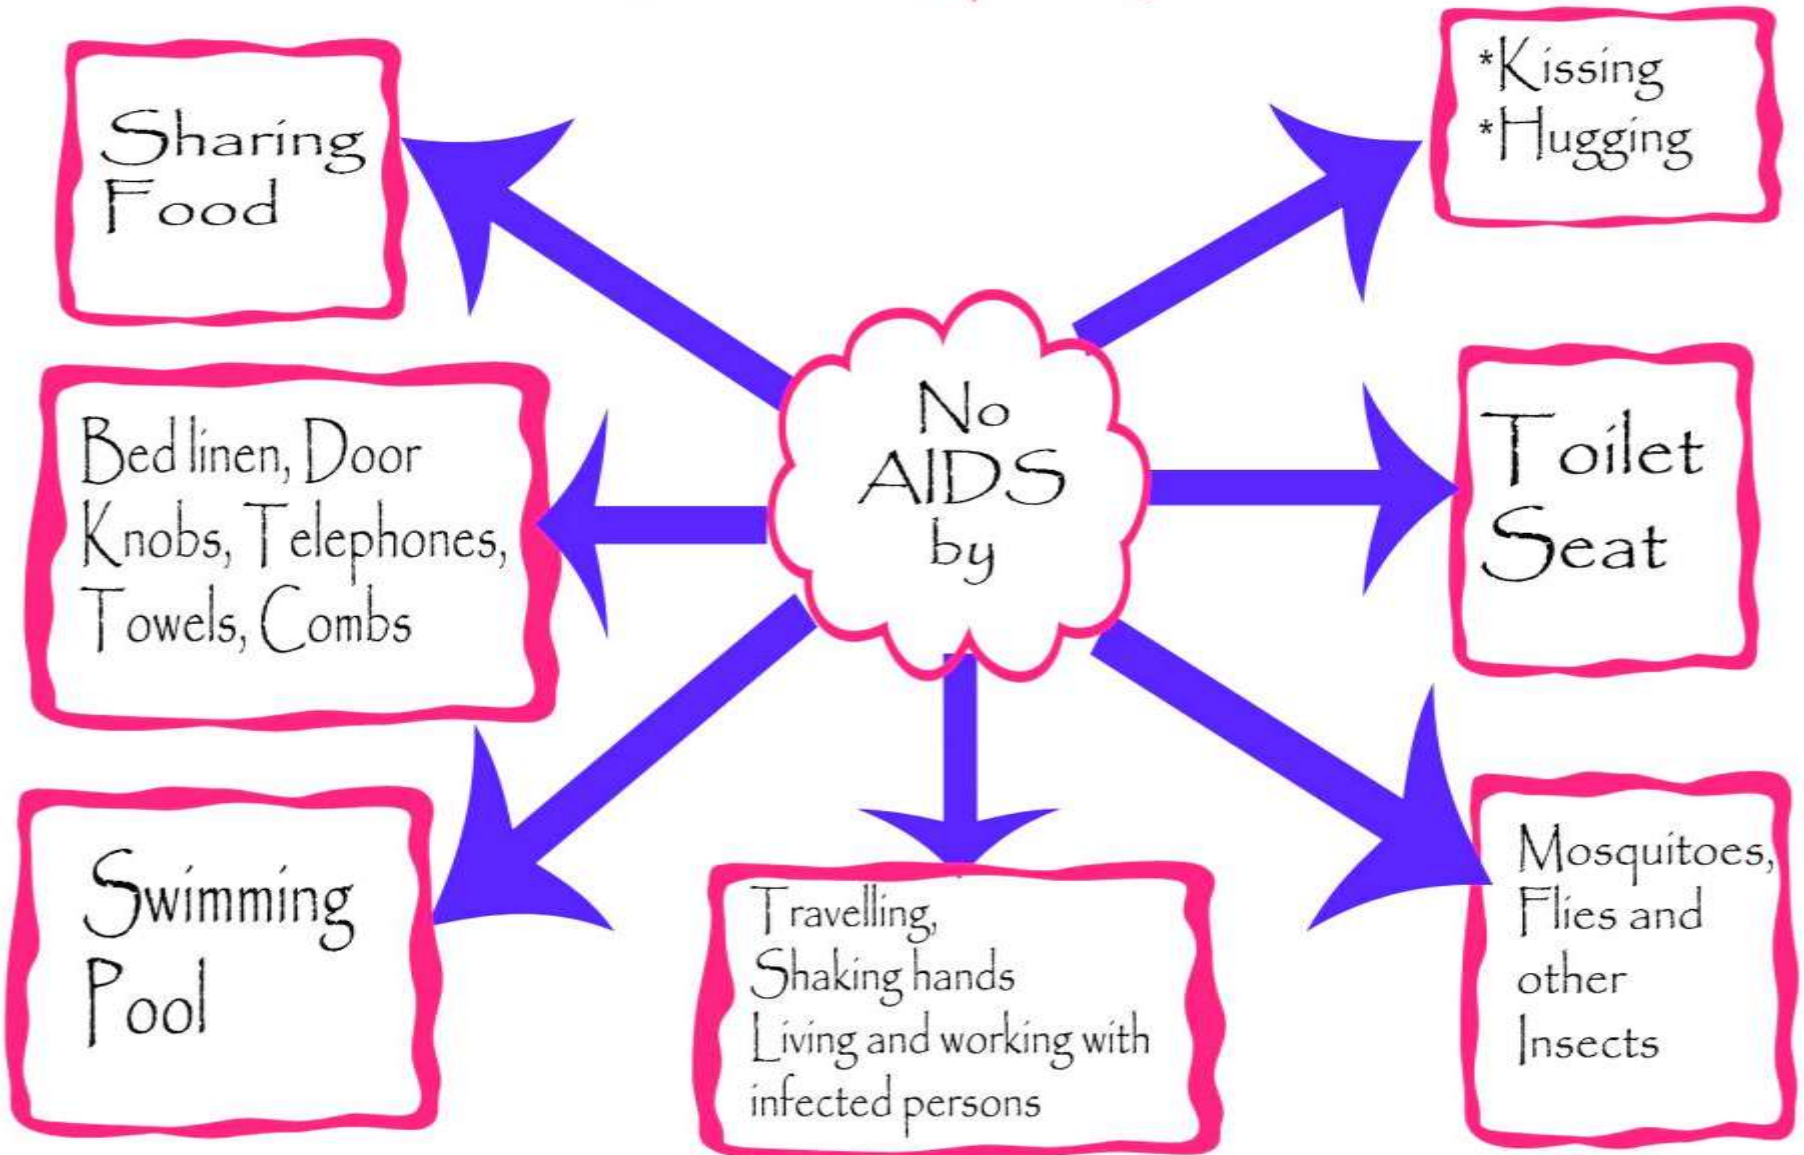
No AIDS by

Sharing Food

*Kissing
*Hugging

Bed linen, Door Knobs, Telephones, Towels, Combs

Toilet Seat

Swimming Pool

Travelling,
Shaking hands
Living and working with infected persons

Mosquitoes, Flies and other Insects